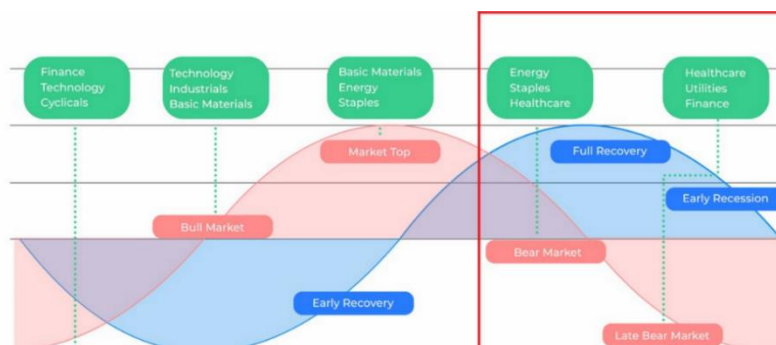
Finance
Technology
Cyclicals

Technology
Industrials
Basic Materials

Basic Materials
Energy
Staples

Energy
Staples
Healthcare

Healthcare
Utilities
Finance

Market Top

Full Recovery

Early Recession

Bull Market

Bear Market

Early Recovery

Late Bear Market